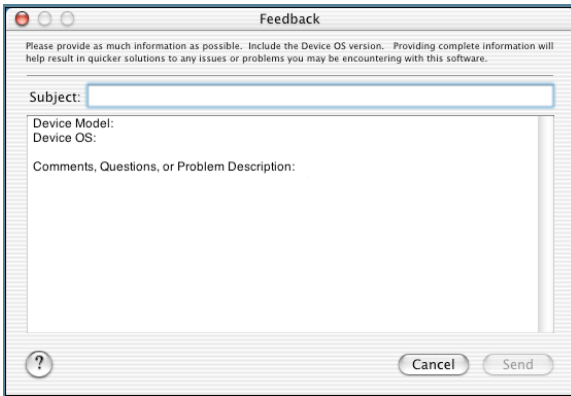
Feedback

Please provide as much information as possible. Include the Device OS version. Providing complete information will help result in quicker solutions to any issues or problems you may be encountering with this software.

Subject:

Device Model:
Device OS:

Comments, Questions, or Problem Description:

?

Cancel

Send